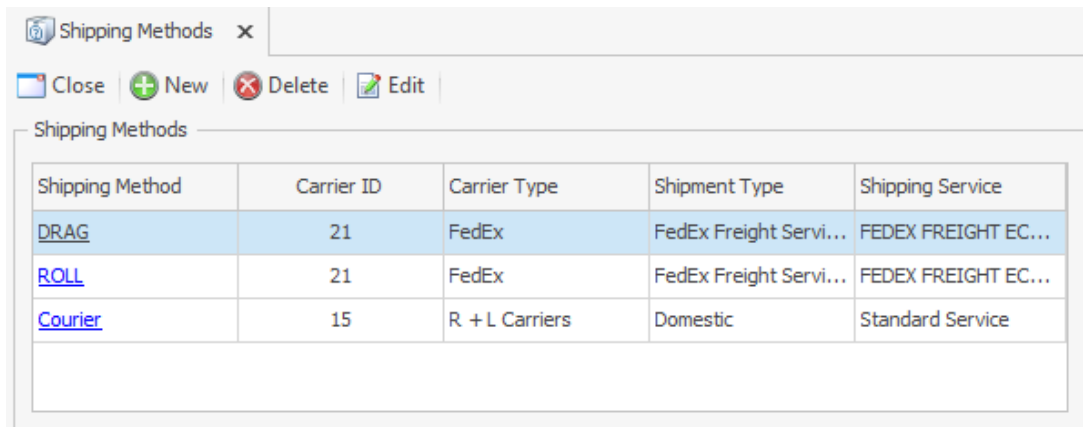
Shipping Methods ×

Close | New | Delete | Edit

Shipping Methods

| Shipping Method | Carrier ID | Carrier Type | Shipment Type | Shipping Service |
|---|---|---|---|---|
| DRAG | 21 | FedEx | FedEx Freight Servi... | FEDEX FREIGHT EC... |
| ROLL | 21 | FedEx | FedEx Freight Servi... | FEDEX FREIGHT EC... |
| Courier | 15 | R + L Carriers | Domestic | Standard Service |